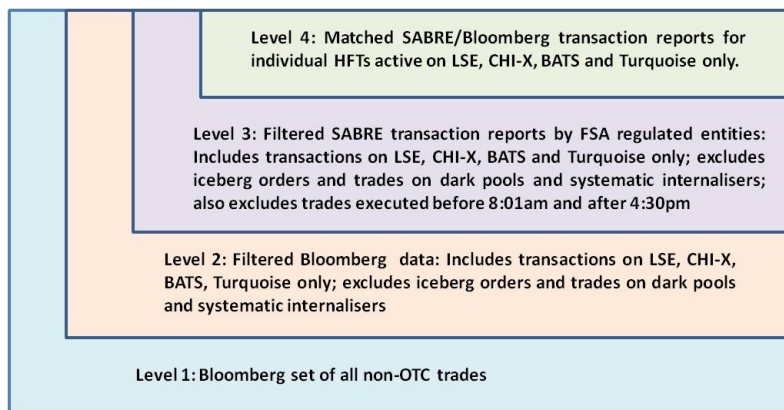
Level 4: Matched SABRE/Bloomberg transaction reports for individual HFTs active on LSE, CHI-X, BATS and Turquoise only.

Level 3: Filtered SABRE transaction reports by FSA regulated entities: Includes transactions on LSE, CHI-X, BATS and Turquoise only; excludes iceberg orders and trades on dark pools and systematic internalisers; also excludes trades executed before 8:01am and after 4:30pm

Level 2: Filtered Bloomberg data: Includes transactions on LSE, CHI-X, BATS, Turquoise only; excludes iceberg orders and trades on dark pools and systematic internalisers

Level 1: Bloomberg set of all non-OTC trades